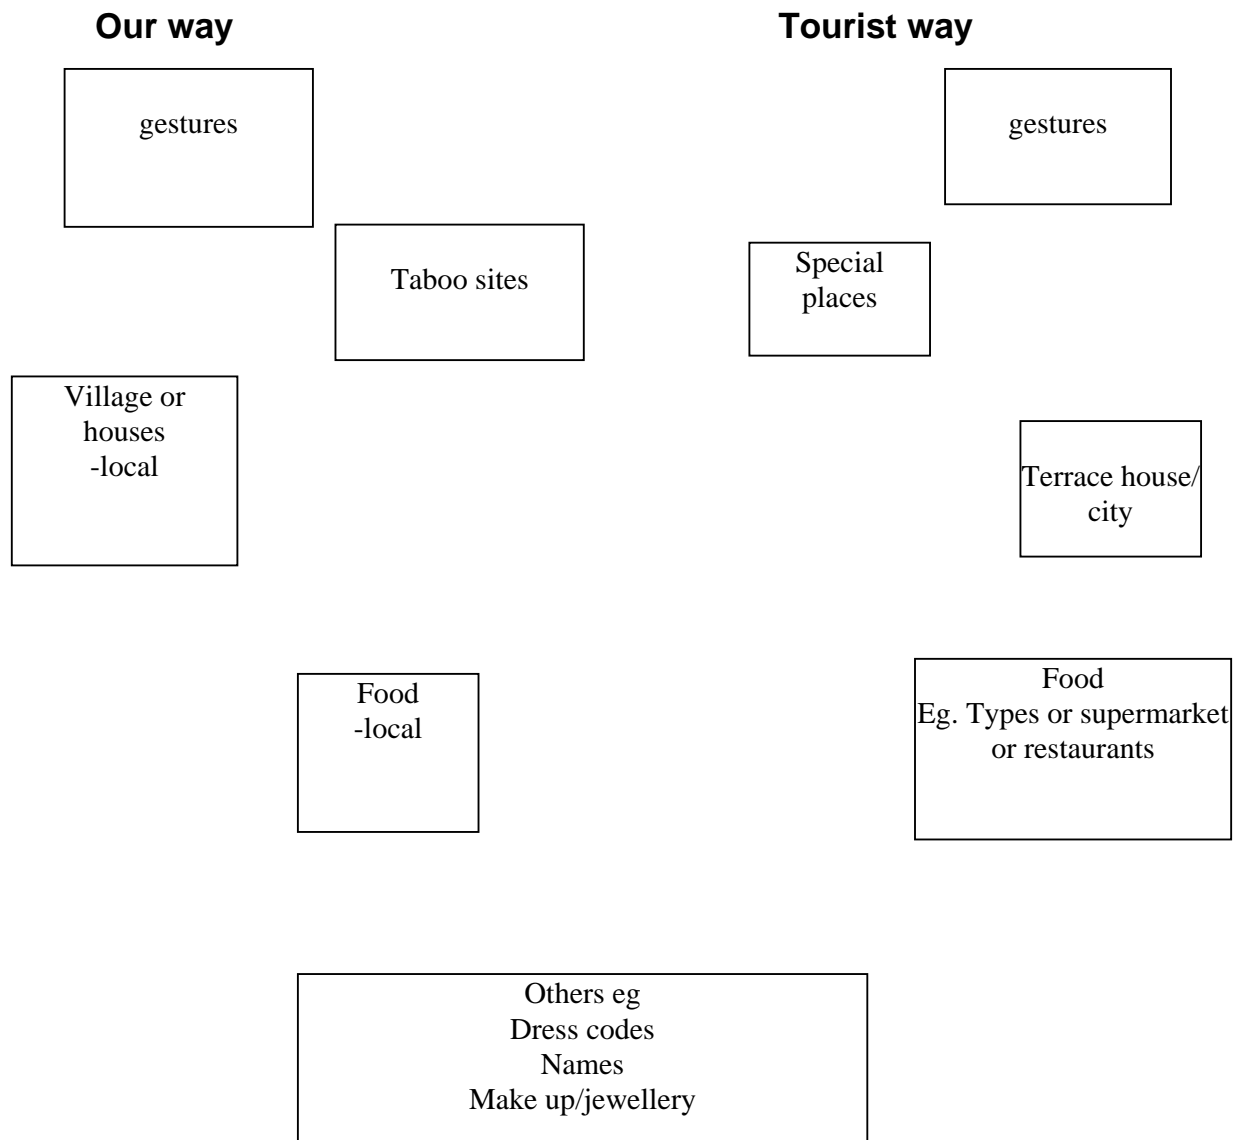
Our way

Tourist way

gestures

gestures

Taboo sites

Special places

Village or houses
-local

Terrace house/ city

Food
-local

Food
Eg. Types or supermarket or restaurants

Others eg
Dress codes
Names
Make up/jewellery